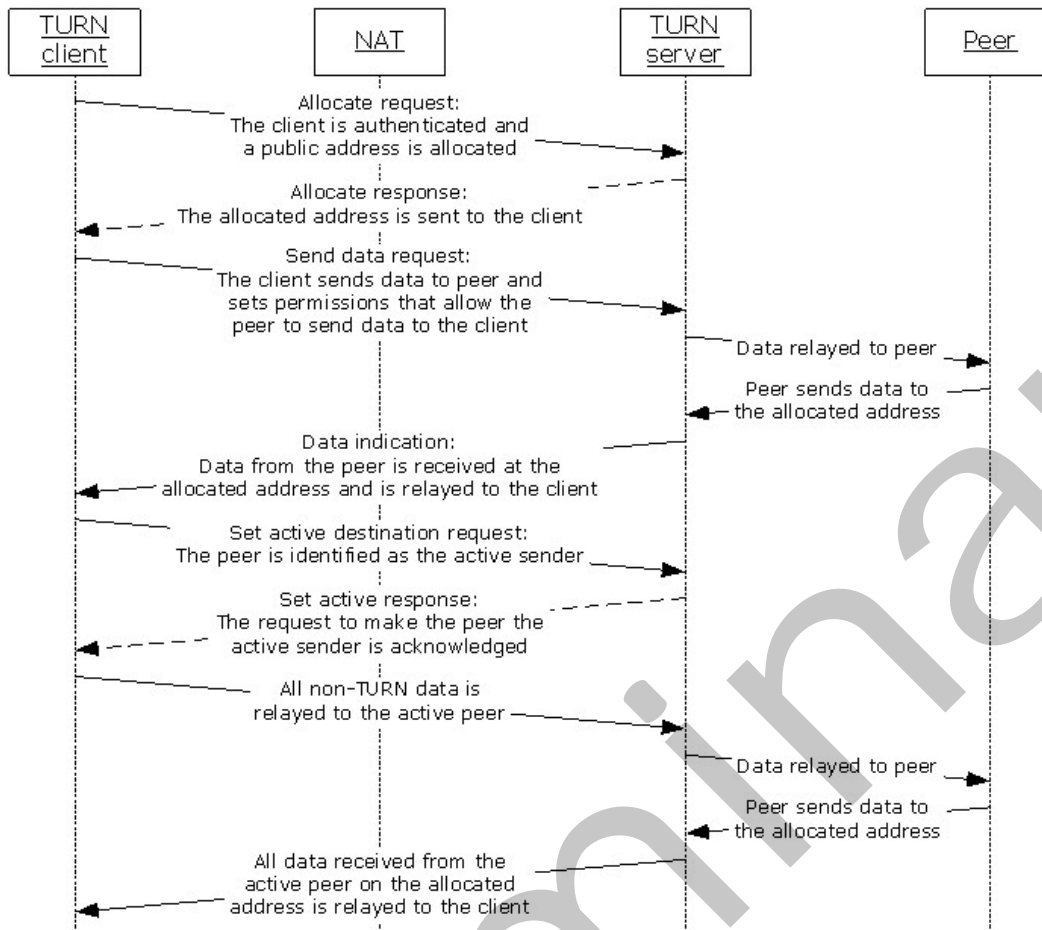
TURN client

NAT

TURN server

Peer

Allocate request: The client is authenticated and a public address is allocated

Allocate response: The allocated address is sent to the client

Send data request: The client sends data to peer and sets permissions that allow the peer to send data to the client

Data relayed to peer

Peer sends data to the allocated address

Data indication: Data from the peer is received at the allocated address and is relayed to the client

Set active destination request: The peer is identified as the active sender

Set active response: The request to make the peer the active sender is acknowledged

All non-TURN data is relayed to the active peer

Data relayed to peer

Peer sends data to the allocated address

All data received from the active peer on the allocated address is relayed to the client

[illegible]